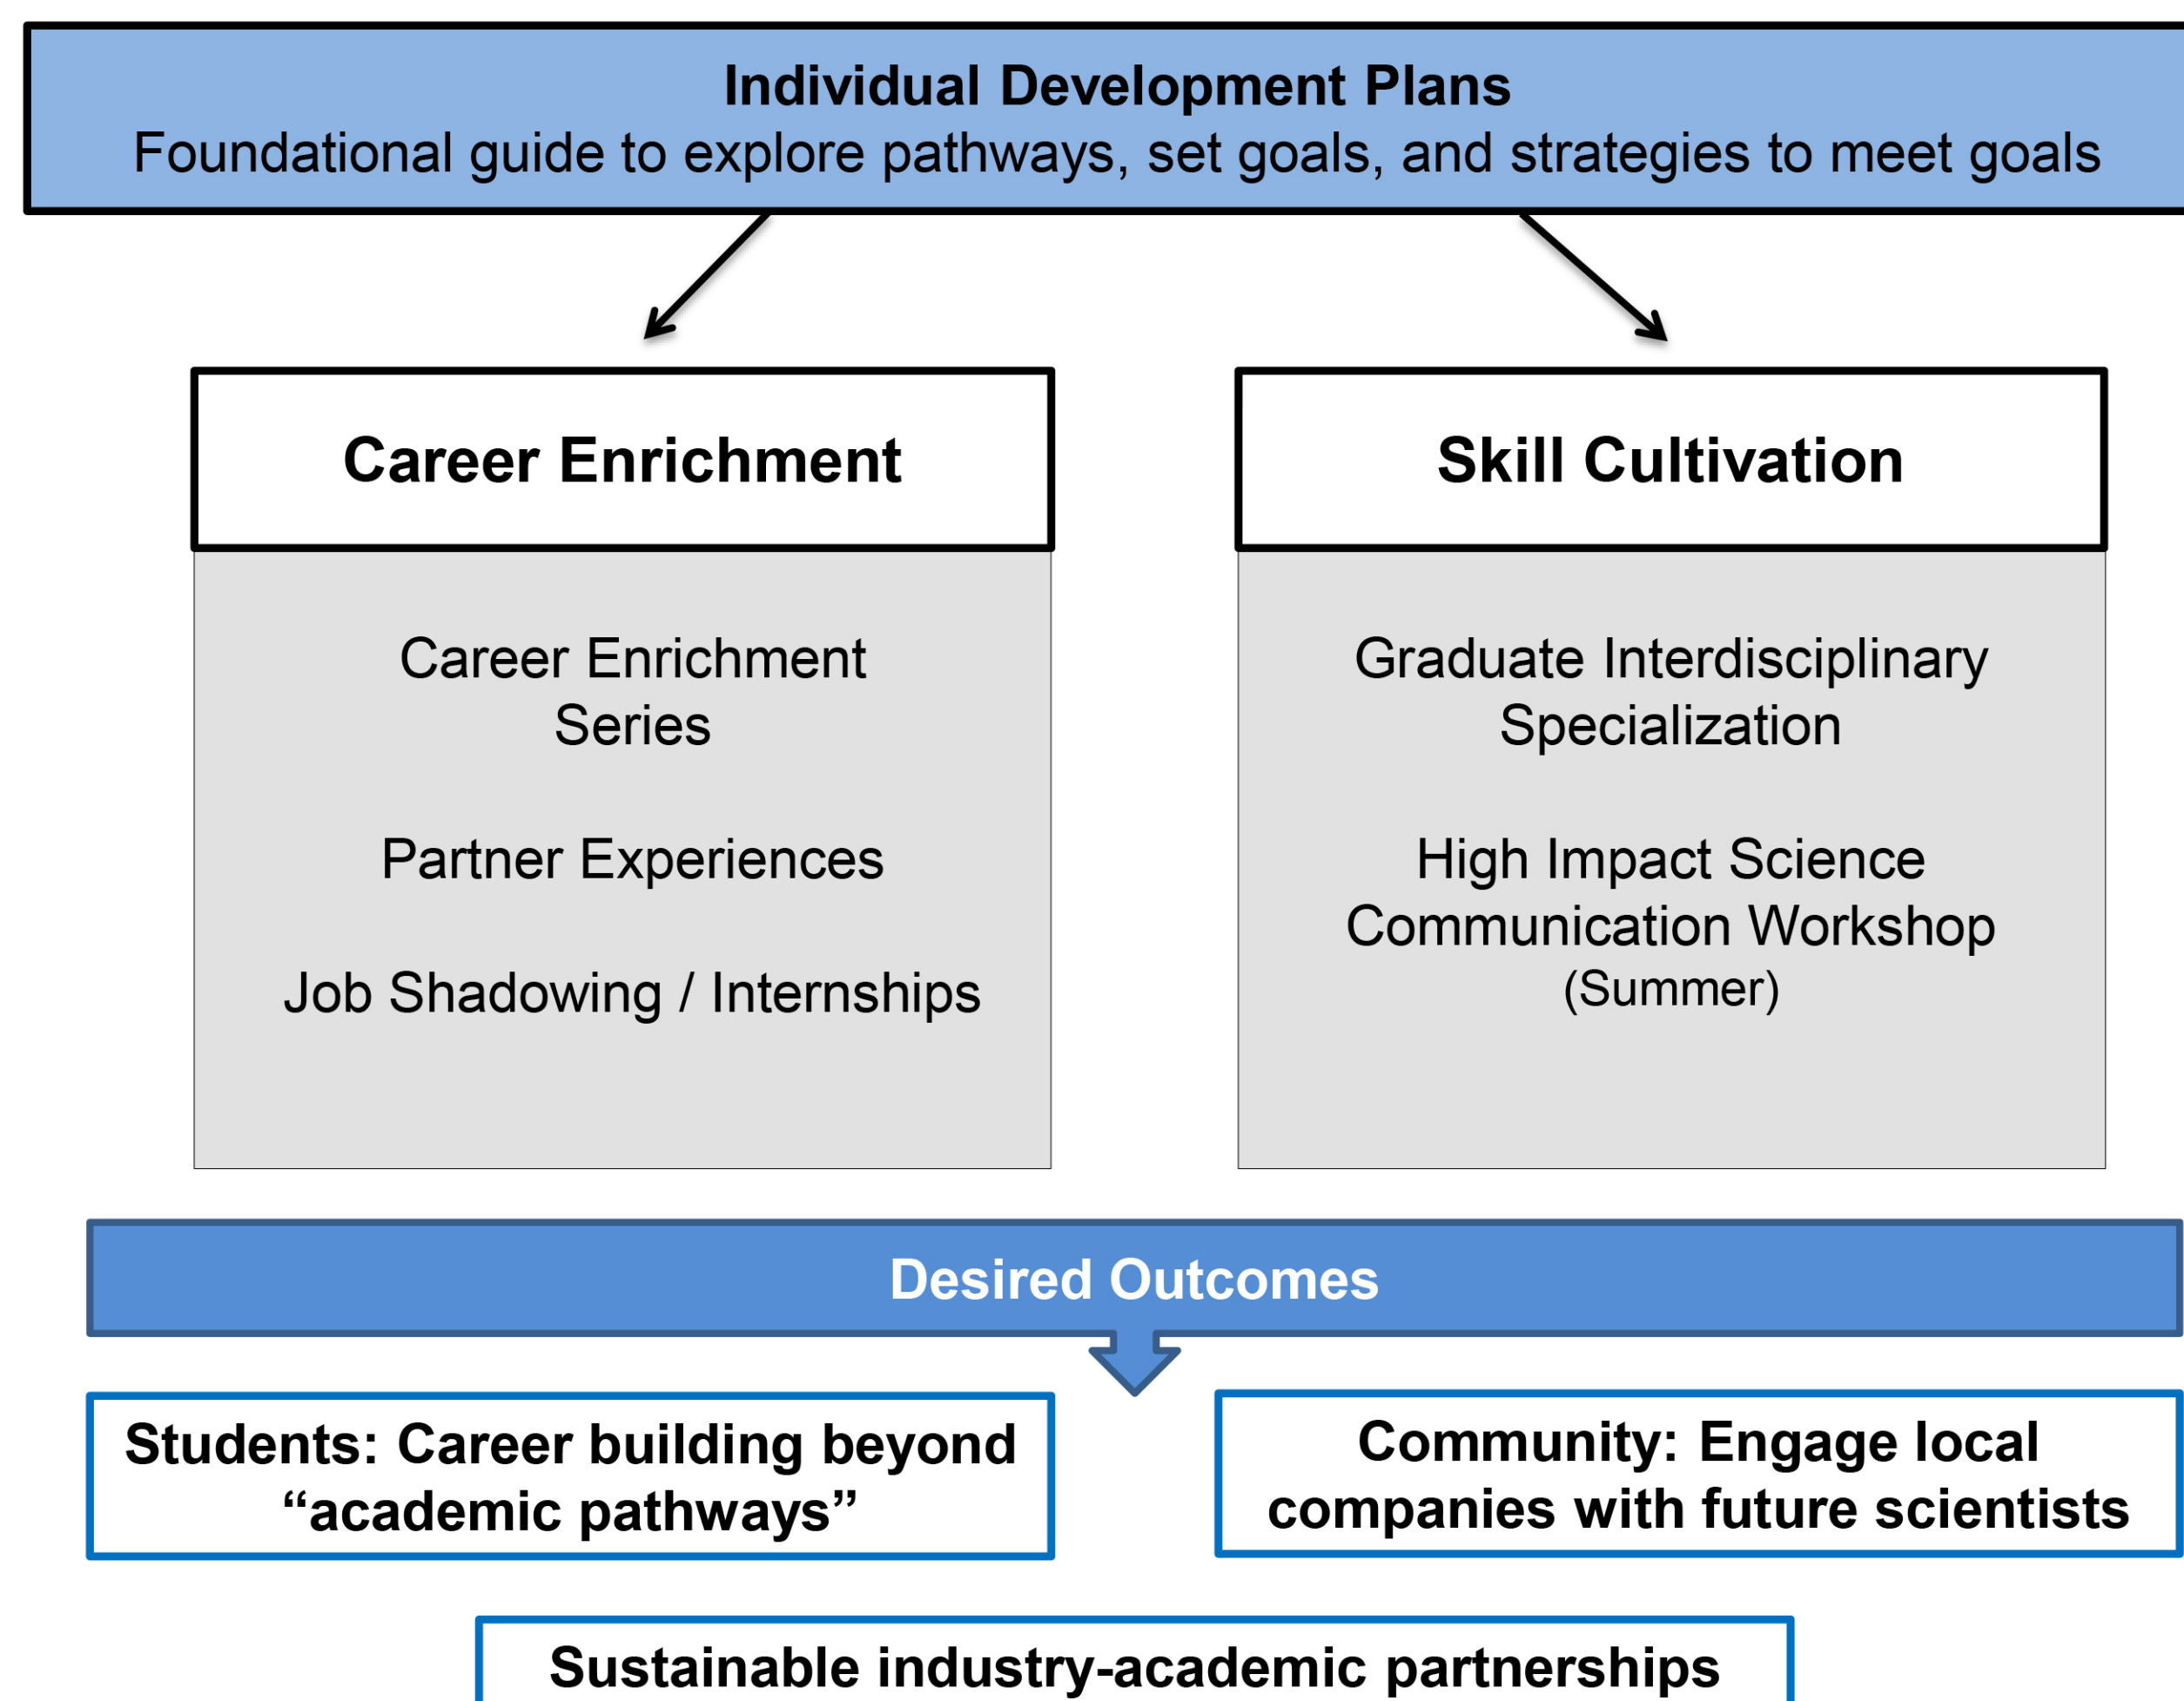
Individual Development Plans
Foundational guide to explore pathways, set goals, and strategies to meet goals

Career Enrichment

Career Enrichment Series

Partner Experiences

Job Shadowing / Internships

Skill Cultivation

Graduate Interdisciplinary Specialization

High Impact Science Communication Workshop (Summer)

Desired Outcomes

Students: Career building beyond "academic pathways"

Community: Engage local companies with future scientists

Sustainable industry-academic partnerships